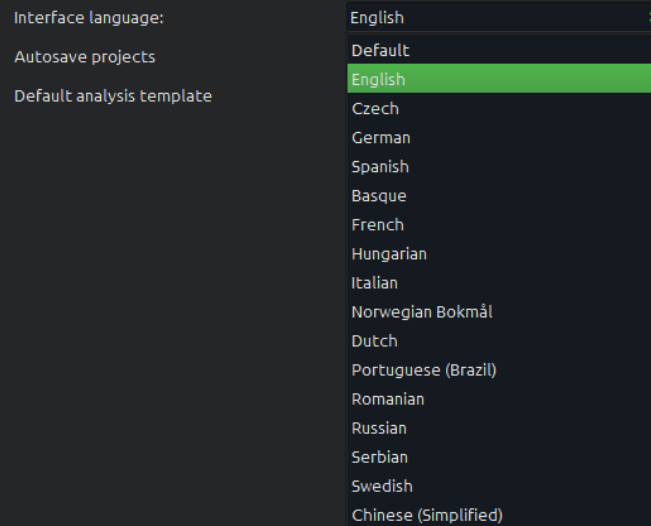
Interface language:
Autosave projects
Default analysis template

English

Default
English
Czech
German
Spanish
Basque
French
Hungarian
Italian
Norwegian Bokmål
Dutch
Portuguese (Brazil)
Romanian
Russian
Serbian
Swedish
Chinese (Simplified)